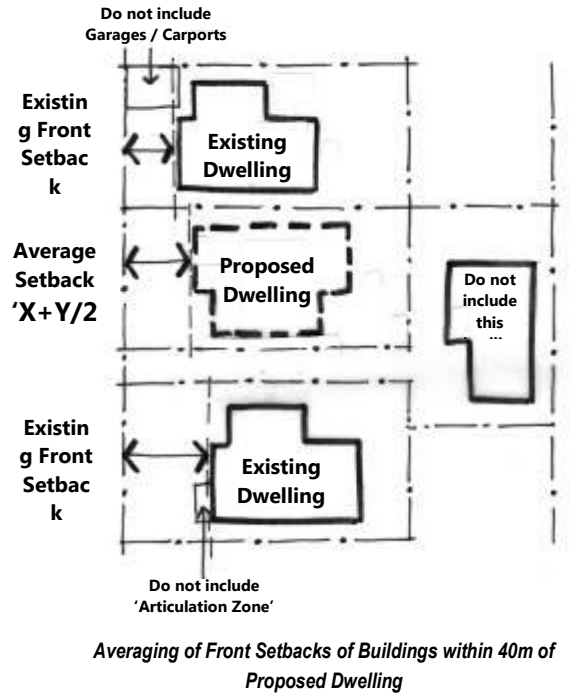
Do not include Garages / Carports

Existing Front Setback

Existing Dwelling

Average Setback 'X+Y/2

Proposed Dwelling

Do not include this ...

Existing Front Setback

Existing Dwelling

Do not include 'Articulation Zone'

Averaging of Front Setbacks of Buildings within 40m of Proposed Dwelling